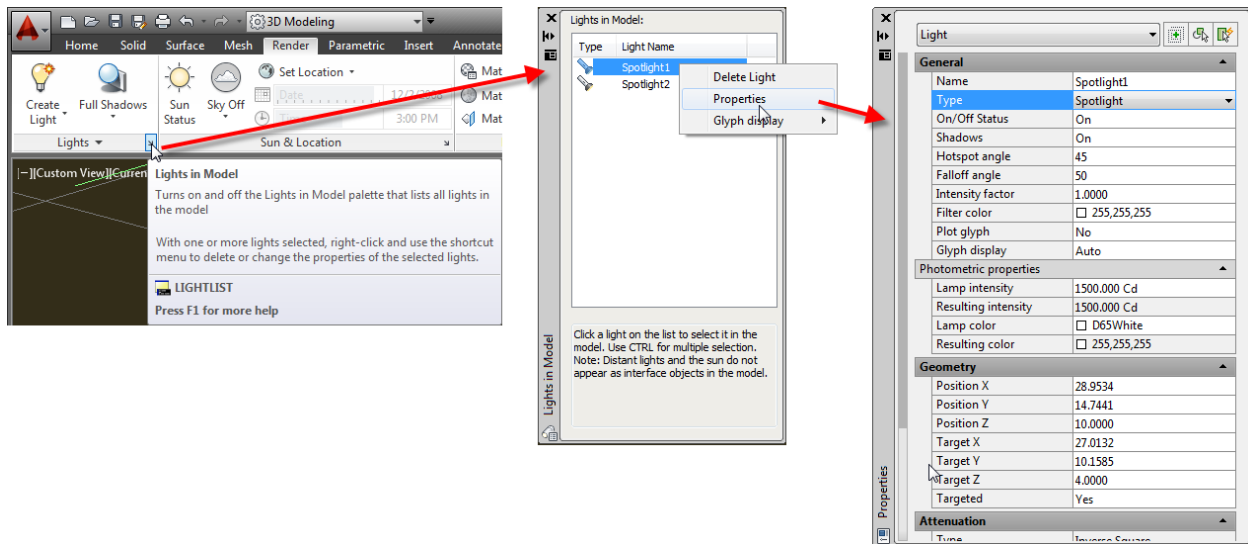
3D Modeling

Home Solid Surface Mesh Render Parametric Insert Annotate

Create Light Full Shadows Sun Status Sky Off Set Location Date 12/7/2010 Time 3:00 PM Mat Mat Mat

Lights Sun & Location

[−][Custom View][Curren

Lights in Model

Turns on and off the Lights in Model palette that lists all lights in the model

With one or more lights selected, right-click and use the shortcut menu to delete or change the properties of the selected lights.

LIGHTLIST

Press F1 for more help

Lights in Model:

| Type | Light Name |
|---|---|
| | Spotlight1 |
| | Spotlight2 |

Delete Light
Properties
Glyph display

Click a light on the list to select it in the model. Use CTRL for multiple selection. Note: Distant lights and the sun do not appear as interface objects in the model.

Lights in Model

Light

General

| | |
|---|---|
| Name | Spotlight1 |
| Type | Spotlight |
| On/Off Status | On |
| Shadows | On |
| Hotspot angle | 45 |
| Falloff angle | 50 |
| Intensity factor | 1.0000 |
| Filter color | 255,255,255 |
| Plot glyph | No |
| Glyph display | Auto |

Photometric properties

| | |
|---|---|
| Lamp intensity | 1500.000 Cd |
| Resulting intensity | 1500.000 Cd |
| Lamp color | D65White |
| Resulting color | 255,255,255 |

Geometry

| | |
|---|---|
| Position X | 28.9534 |
| Position Y | 14.7441 |
| Position Z | 10.0000 |
| Target X | 27.0132 |
| Target Y | 10.1585 |
| Target Z | 4.0000 |
| Targeted | Yes |

Attenuation

| | |
|---|---|
| Type | Inverse Square |

Properties